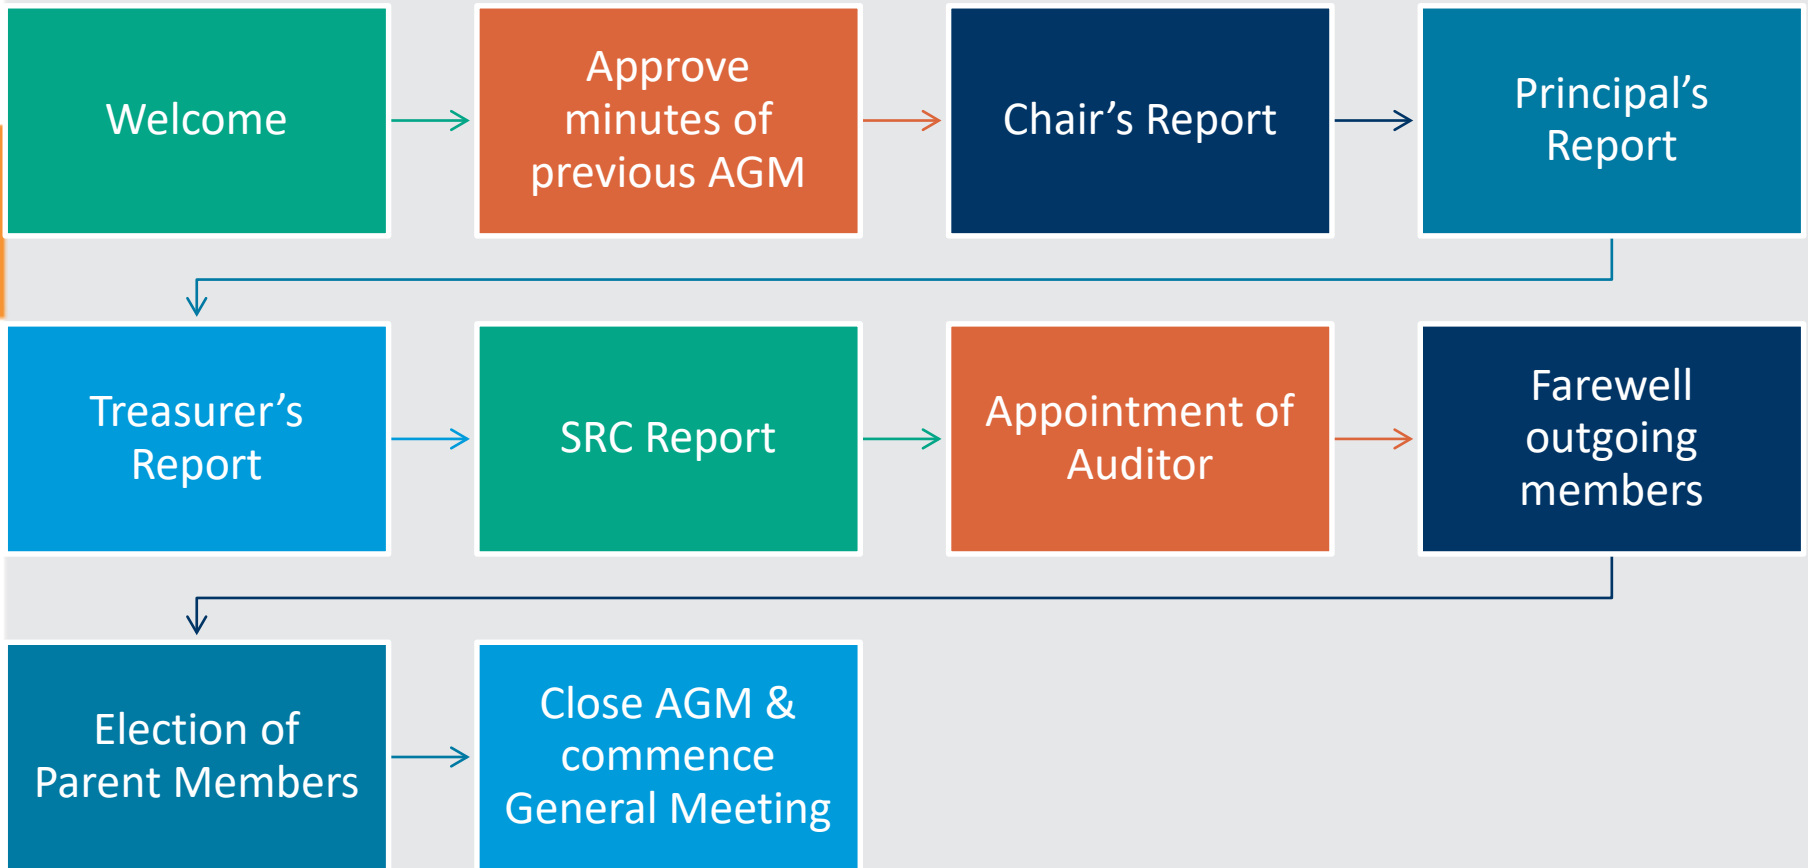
Welcome

Approve minutes of previous AGM

Chair’s Report

Principal’s Report

Treasurer’s Report

SRC Report

Appointment of Auditor

Farewell outgoing members

Election of Parent Members

Close AGM & commence General Meeting